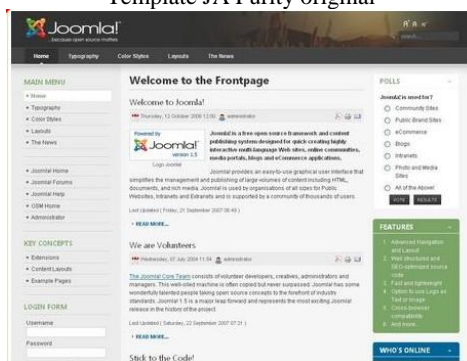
Template JA Purity original

Joomla!
because open source matters

A A A
search...

Home Typography Color Styles Layouts The News

MAIN MENU
» Home
» Typography
» Color Styles
» Layouts
» The News

» Joomla! Home
» Joomla! Forums
» Joomla! Help
» OSM Home
» Administrator

KEY CONCEPTS
» Extensions
» Content Layouts
» Example Pages

LOGIN FORM
Username
Password

Welcome to the Frontpage

Welcome to Joomla!

Thursday, 12 October 2006 12:00 administrator

Powered by Joomla! version 1.5
Logo Joomla!

Joomla! is a free open source framework and content publishing system designed for quickly creating highly interactive multi-language Web sites, online communities, media portals, blogs and eCommerce applications.

Joomla! provides an easy-to-use graphical user interface that simplifies the management and publishing of large volumes of content including HTML, documents, and rich media. Joomla! is used by organisations of all sizes for Public Web sites, Intranets and Extranets and is supported by a community of thousands of users.

Last Updated ( Friday, 21 September 2007 08:46 )

» READ MORE...

We are Volunteers

Wednesday, 07 July 2004 11:54 administrator

The Joomla! Core Team consists of volunteer developers, creatives, administrators and managers. This well-oiled machine is often copied but never surpassed. Joomla! has some wonderfully talented people taking open source concepts to the forefront of industry standards. Joomla! 1.5 is a major leap forward and represents the most exciting Joomla! release in the history of the project.

Last Updated ( Saturday, 22 September 2007 07:21 )

» READ MORE...

Stick to the Code!

POLLS
Joomla! is used for?
Community Sites
Public Brand Sites
eCommerce
Blogs
Intranets
Photo and Media Sites
All of the Above!
VOTE RESULTS

FEATURES
1. Advanced Navigation and Layout
2. Well structured and SEO-optimized source code
3. Fast and lightweight
4. Option to use Logo as Text or Image
5. Cross-browser compatible
6. And more...

WHO'S ONLINE